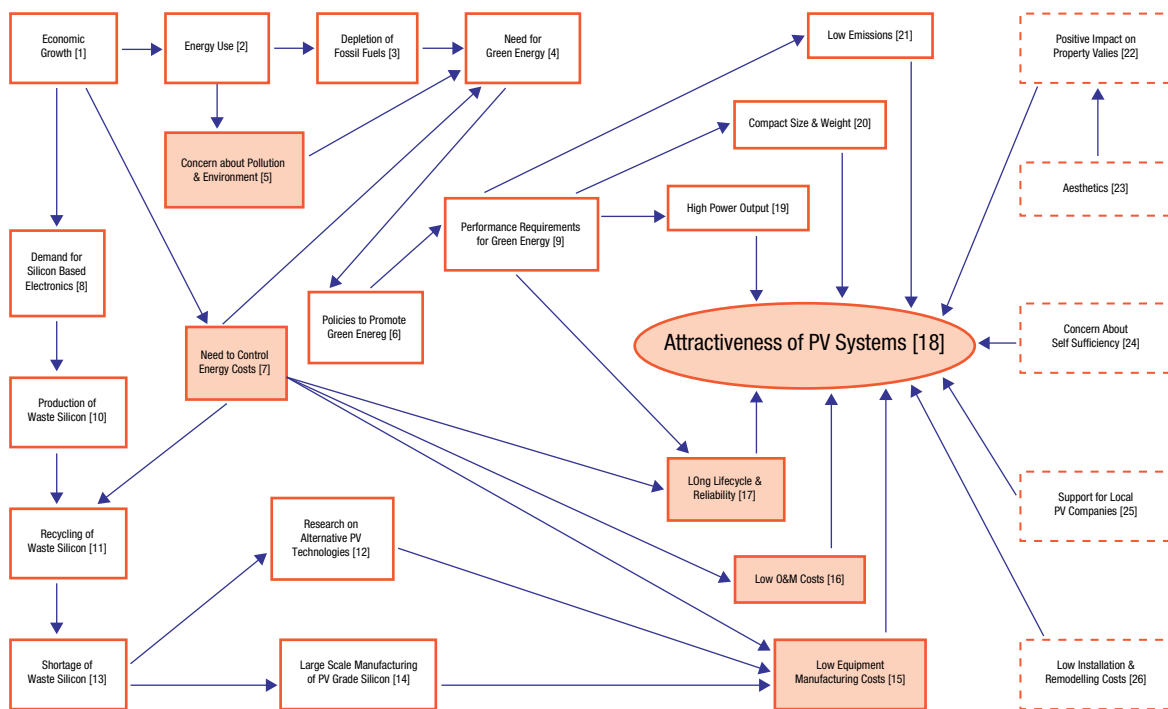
Economic Growth [1]

Energy Use [2]

Depletion of Fossil Fuels [3]

Need for Green Energy [4]

Low Emissions [21]

Positive Impact on Property Valies [22]

Concern about Pollution & Environment [5]

Compact Size & Weight [20]

Aesthetics [23]

Performance Requirements for Green Energy [9]

High Power Output [19]

Demand for Silicon Based Electronics [8]

Policies to Promote Green Enereg [6]

Attractiveness of PV Systems [18]

Concern About Self Sufficiency [24]

Need to Control Energy Costs [7]

Production of Waste Silicon [10]

LOng Lifecycle & Reliability [17]

Support for Local PV Companies [25]

Recycling of Waste Silicon [11]

Research on Alternative PV Technologies [12]

Low O&M Costs [16]

Shortage of Waste Silicon [13]

Large Scale Manufacturing of PV Grade Silicon [14]

Low Equipment Manufacturing Costs [15]

Low Installation & Remodelling Costs [26]